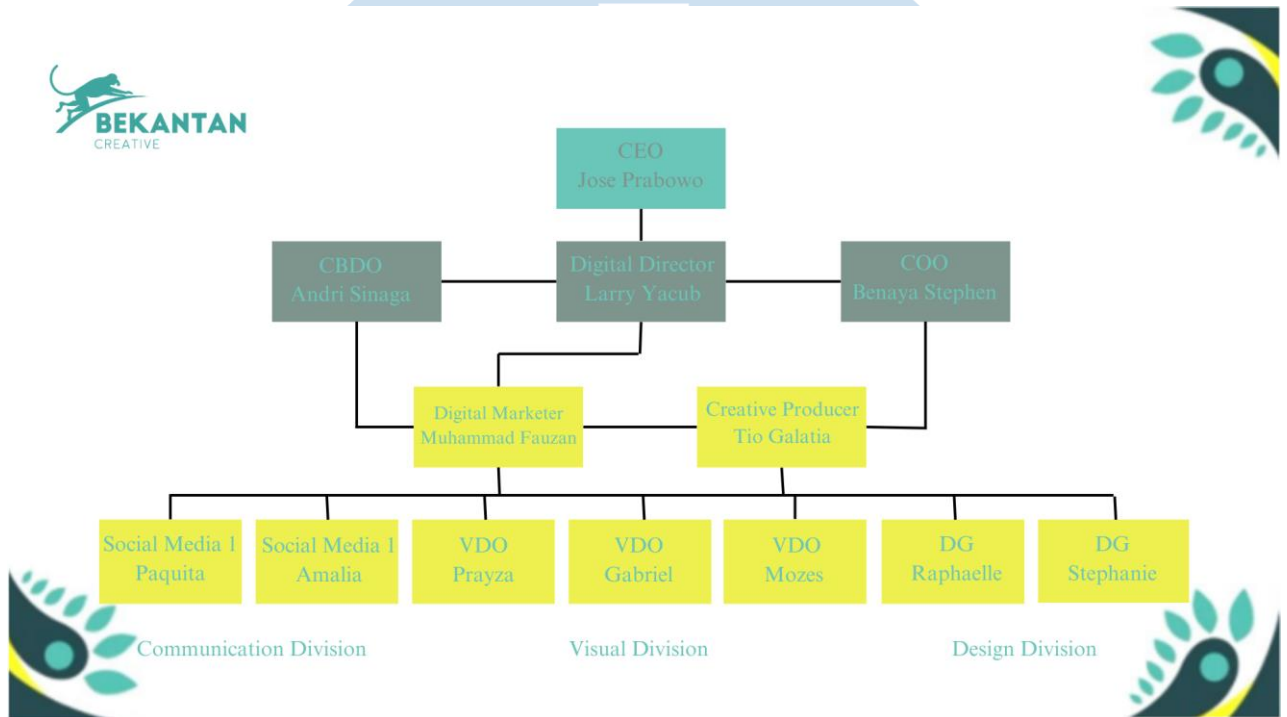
BEKANTAN
CREATIVE

CEO
Jose Prabowo

CBDO
Andri Sinaga

Digital Director
Larry Yacub

COO
Benaya Stephen

Digital Marketer
Muhammad Fauzan

Creative Producer
Tio Galatia

Social Media 1
Paquita

Social Media 1
Amalia

VDO
Prayza

VDO
Gabriel

VDO
Mozes

DG
Raphaelle

DG
Stephanie

Communication Division

Visual Division

Design Division